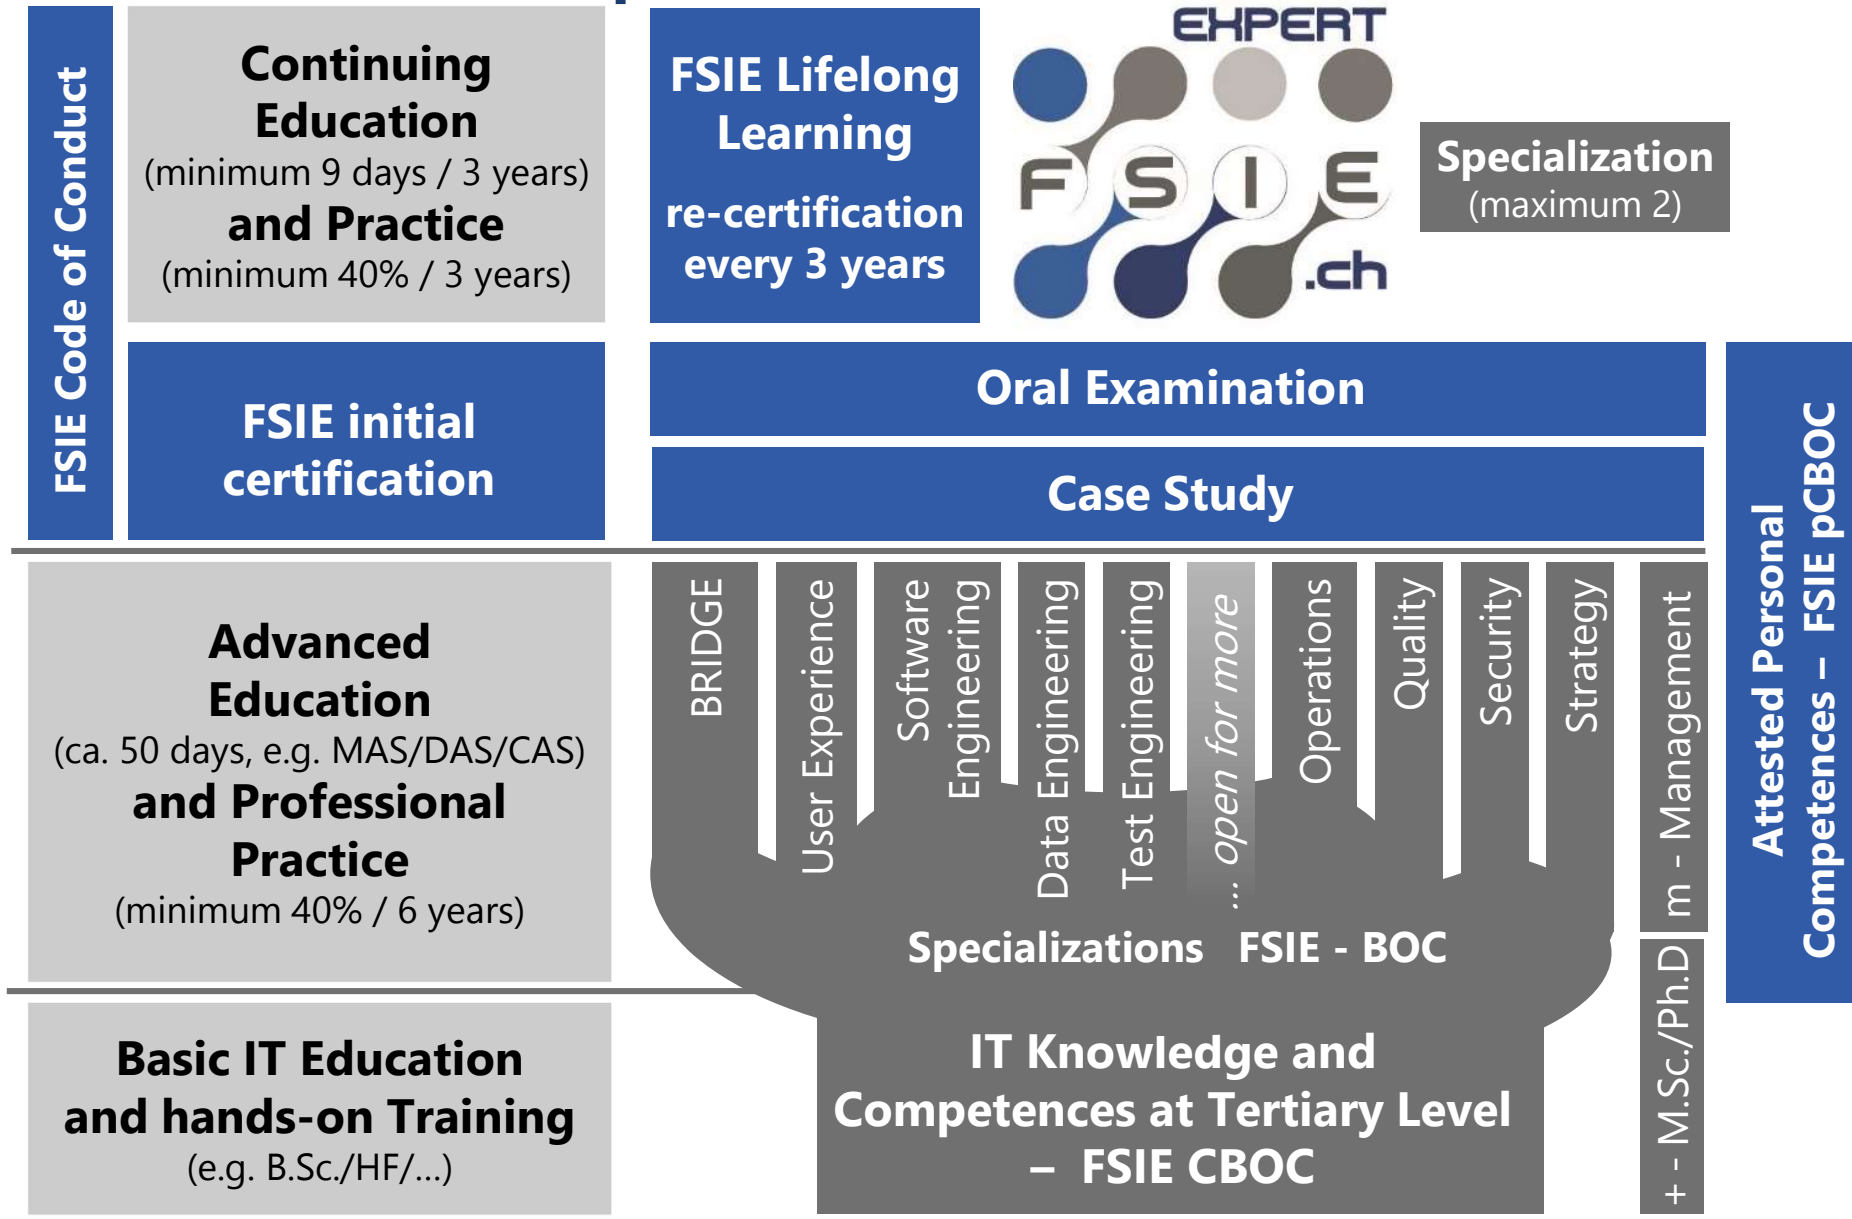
FSIE Code of Conduct

Continuing Education
(minimum 9 days / 3 years)
and Practice
(minimum 40% / 3 years)

FSIE Lifelong Learning
re-certification every 3 years

EXPERT
FSIE
.ch

Specialization
(maximum 2)

FSIE initial certification

Oral Examination

Case Study

Attested Personal Competences – FSIE pCBOC

Advanced Education
(ca. 50 days, e.g. MAS/DAS/CAS)
and Professional Practice
(minimum 40% / 6 years)

BRIDGE
User Experience
Software Engineering
Data Engineering
Test Engineering
... open for more
Operations
Quality
Security
Strategy
m - Management

Specializations FSIE - BOC

+ - M.Sc./Ph.D

Basic IT Education and hands-on Training
(e.g. B.Sc./HF/...)

IT Knowledge and Competences at Tertiary Level – FSIE CBOC